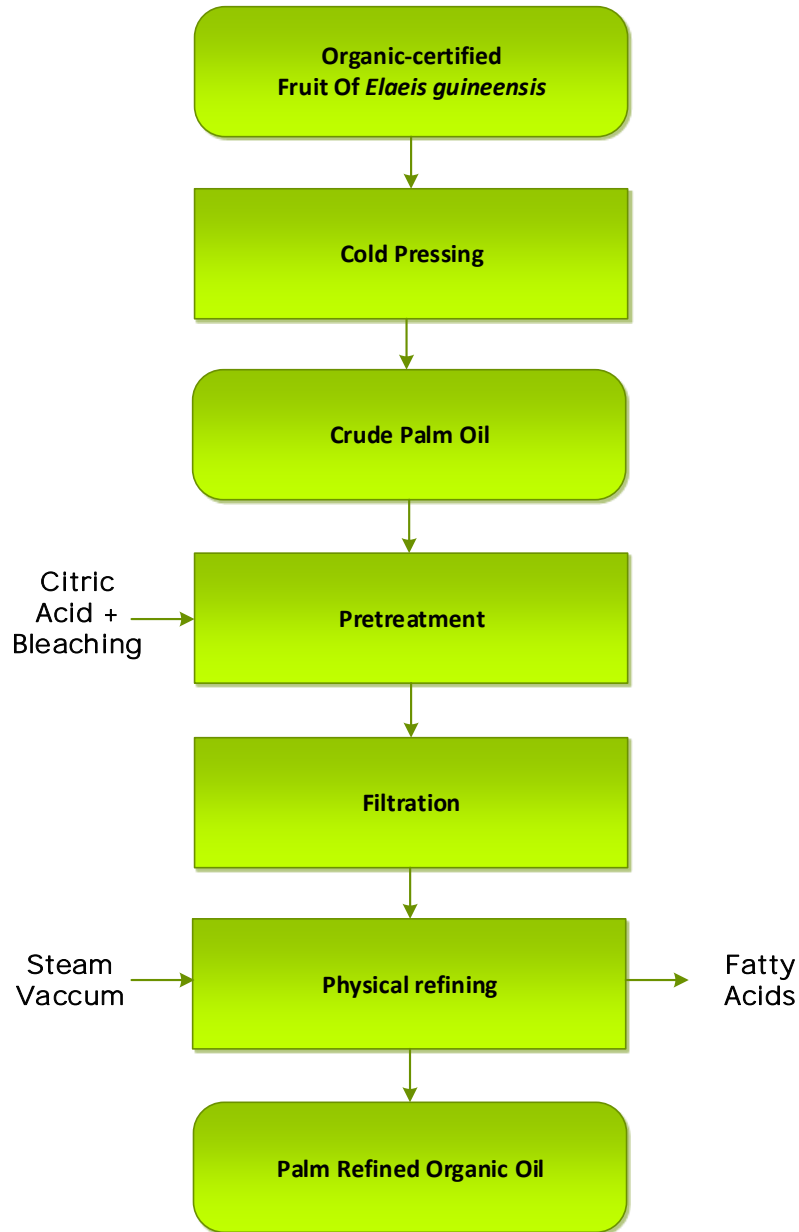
Organic-certified
Fruit Of *Elaeis guineensis*

Cold Pressing

Crude Palm Oil

Citric Acid + Bleaching

Pretreatment

Filtration

Steam Vaccum

Physical refining

Fatty Acids

Palm Refined Organic Oil